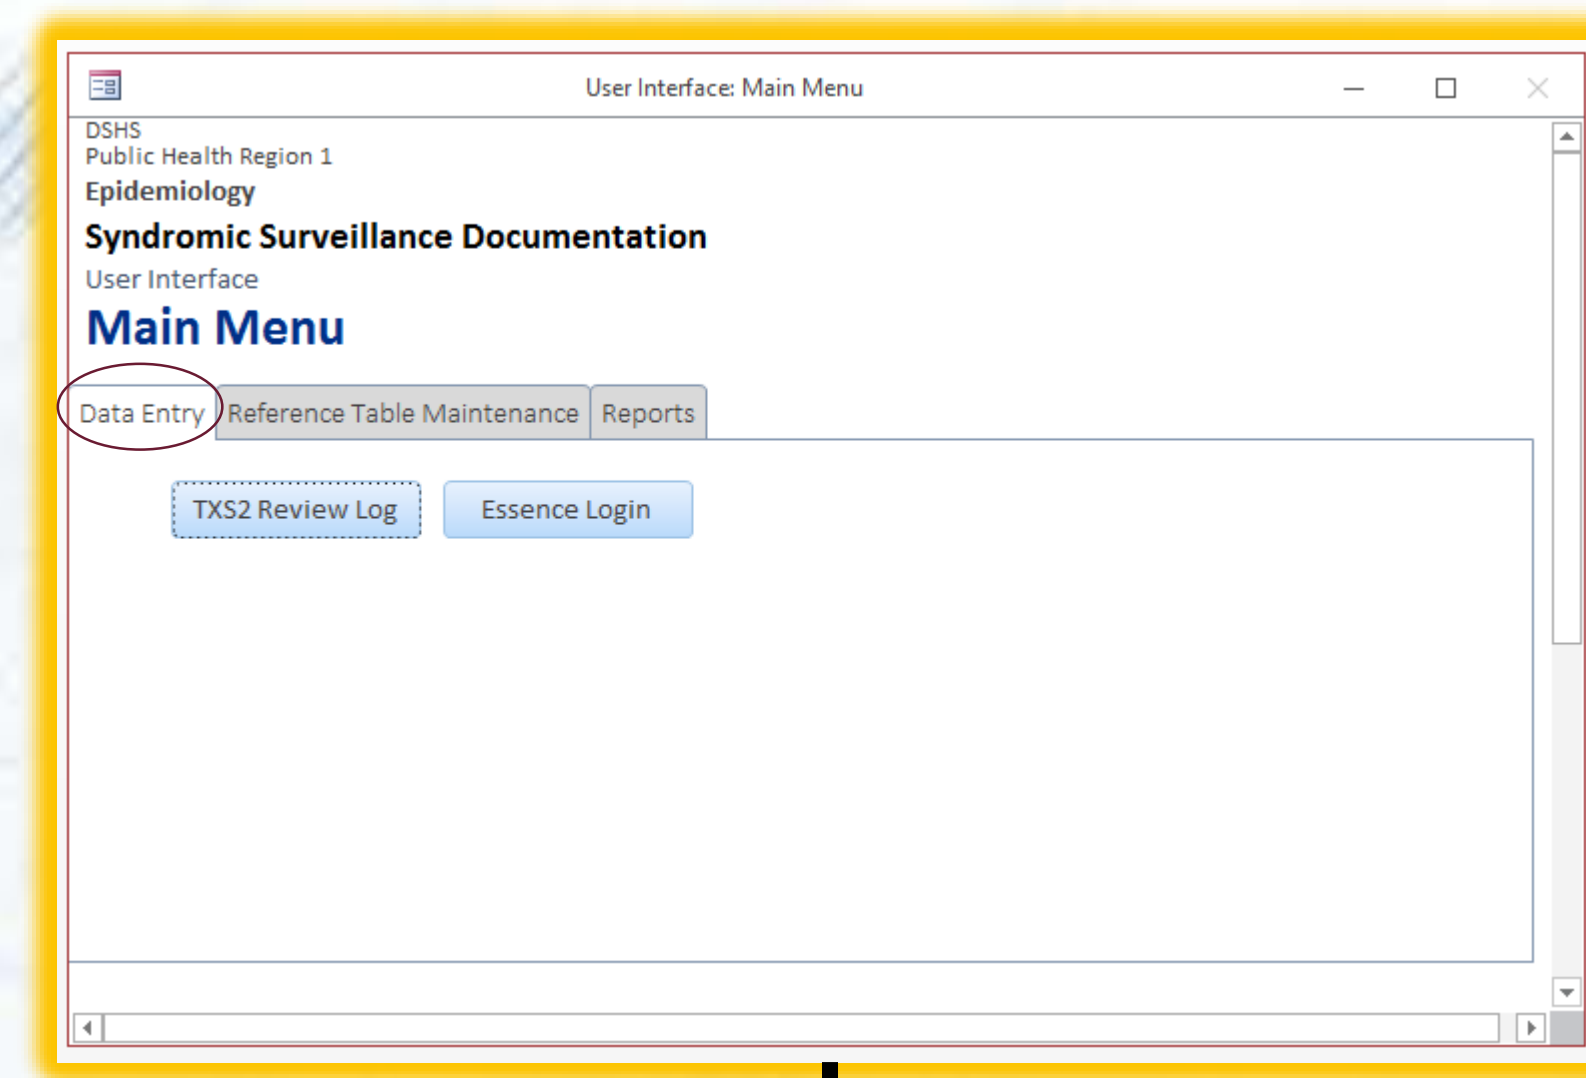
User Interface: Main Menu

DSHS
Public Health Region 1
Epidemiology
Syndromic Surveillance Documentation
User Interface
Main Menu

Data Entry
Reference Table Maintenance
Reports

TXS2 Review Log
Essence Login